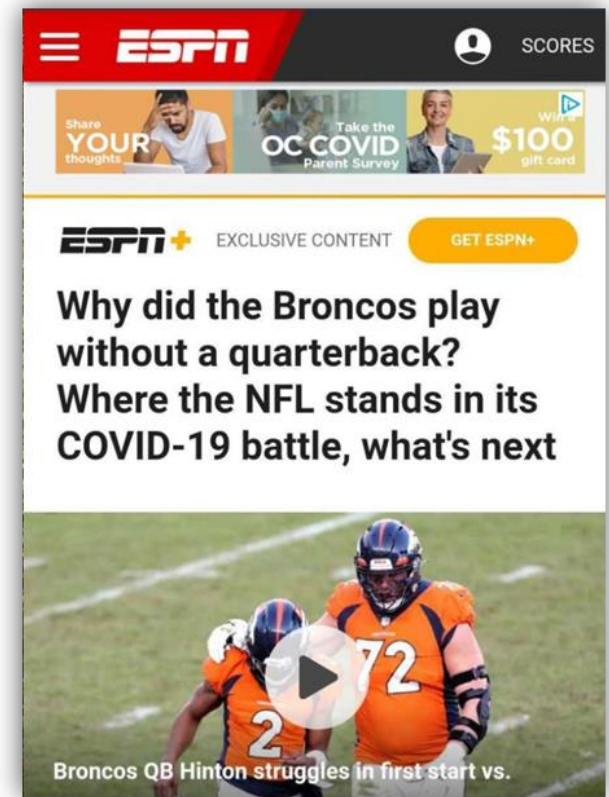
ESPN

SCORES

Share YOUR thoughts

Take the OC COVID Parent Survey

Win a $100 gift card

ESPN+ EXCLUSIVE CONTENT

GET ESPN+

Why did the Broncos play without a quarterback? Where the NFL stands in its COVID-19 battle, what's next

72

2

Broncos QB Hinton struggles in first start vs.